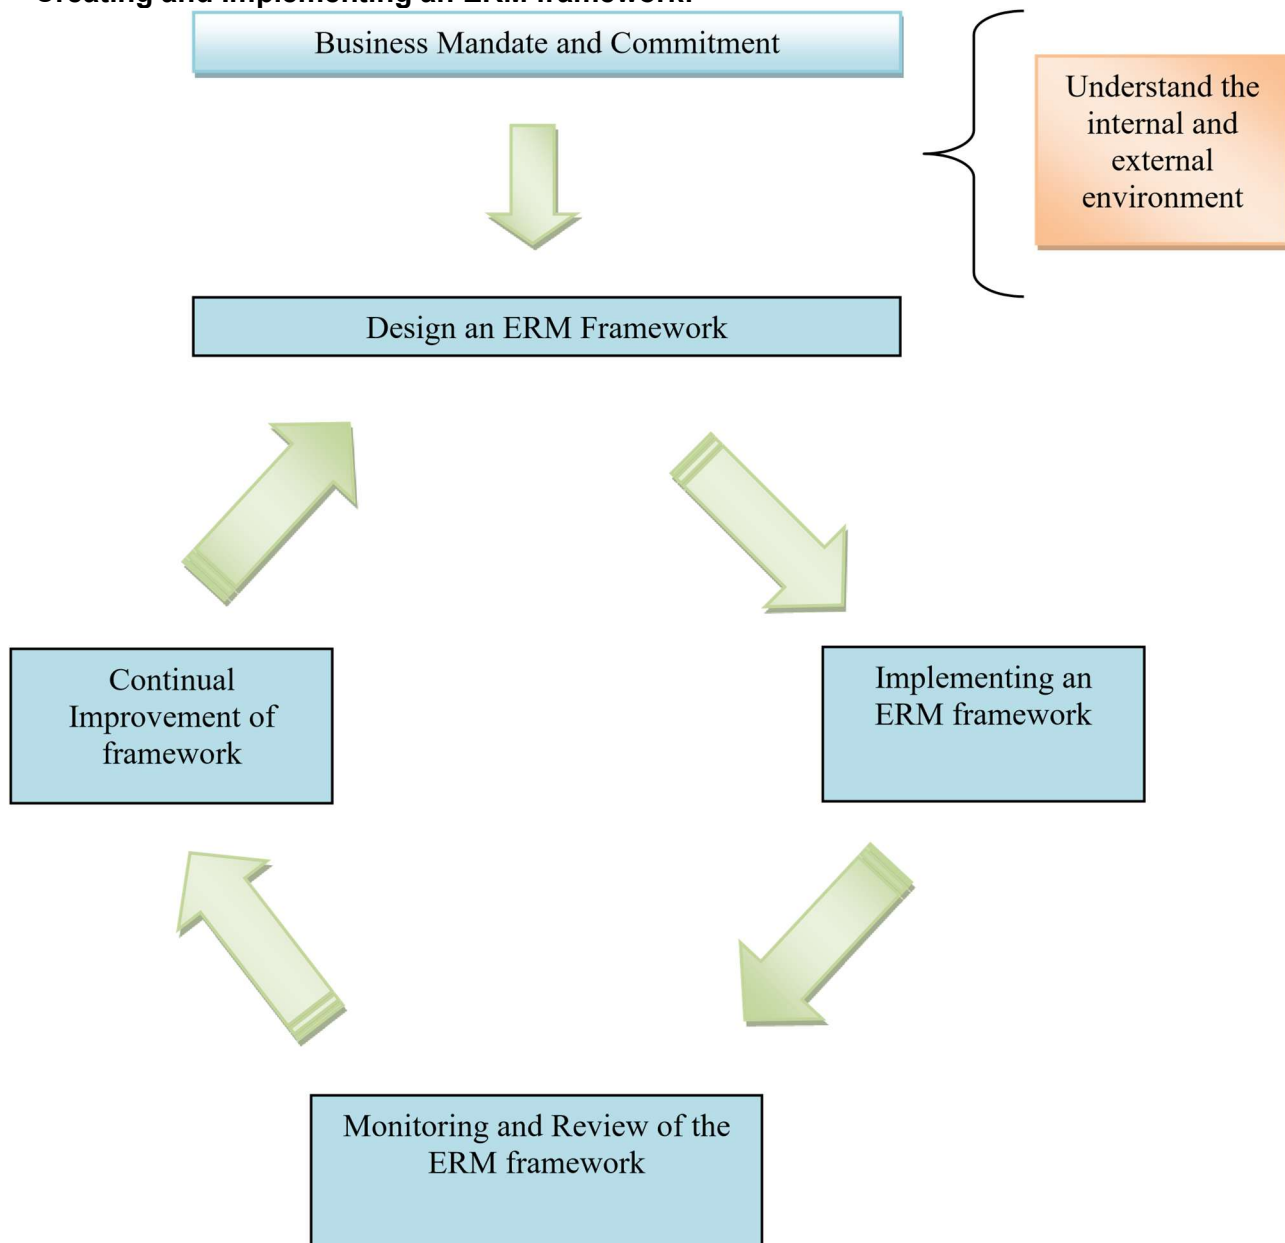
Creating and Implementing an ERM framework:

Business Mandate and Commitment

Understand the internal and external environment

Design an ERM Framework

Implementing an ERM framework

Monitoring and Review of the ERM framework

Continual Improvement of framework